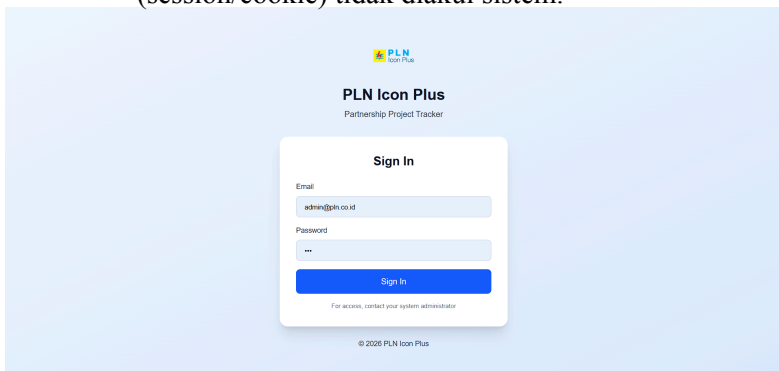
(session/cookie) tidak diakui sistem.

PLN Icon Plus

PLN Icon Plus

Partnership Project Tracker

Sign In

Email

admin@pln.co.id

Password

•••

Sign In

For access, contact your system administrator

© 2026 PLN Icon Plus